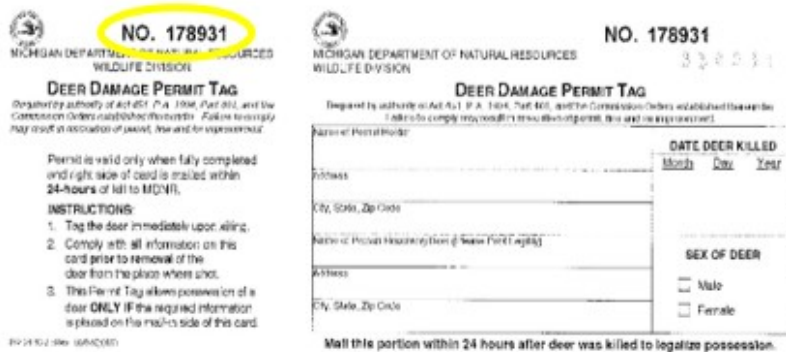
NO. 178931
MICHIGAN DEPARTMENT OF NATURAL RESOURCES
WILDLIFE DIVISION

DEER DAMAGE PERMIT TAG
Required by authority of Act 451, P.A. 1994, Part 401, and the Commission Orders established thereunder. Failure to comply may result in revocation of permit, fine and/or imprisonment.

Permit is valid only when fully completed and right side of card is mailed within 24-hours of kill to MDNR.

INSTRUCTIONS:
1. Tag the deer immediately upon killing.
2. Comply with all information on this card prior to removal of the deer from the place where shot.
3. This Permit Tag allows possession of a deer ONLY IF the required information is placed on the mail-in side of this card.

PR 2410-2 (Rev. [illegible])

NO. 178931
MICHIGAN DEPARTMENT OF NATURAL RESOURCES
WILDLIFE DIVISION
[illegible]

DEER DAMAGE PERMIT TAG
Required by authority of Act 451, P.A. 1994, Part 401, and the Commission Orders established thereunder. Failure to comply may result in revocation of permit, fine and/or imprisonment.

Name of Permit Holder

Address

City, State, Zip Code

Name of Person Receiving Deer (if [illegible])

Address

City, State, Zip Code

DATE DEER KILLED
Month Day Year

SEX OF DEER
☐ Male
☐ Female

Mail this portion within 24 hours after deer was killed to legalize possession.